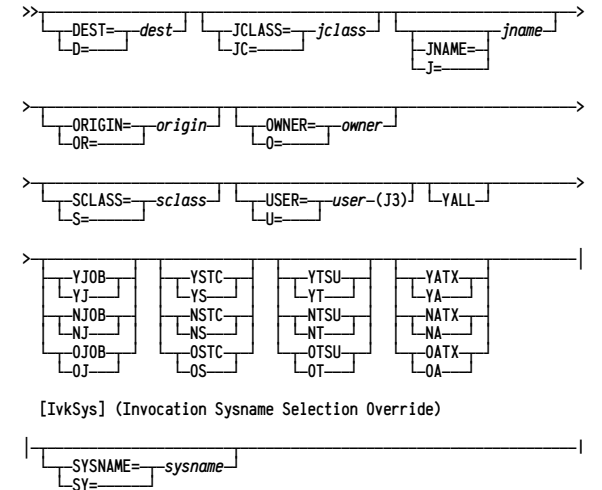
>> DEST= D= dest JCLASS= JC= jclass JNAME= J= jname >

> ORIGIN= OR= origin OWNER= O= owner >

> SCLASS= S= sclass USER= U= user (J3) YALL >

> YJOB YJ NJOB NJ OJOB OJ YSTC YS NSTC NS OSTC OS YTSU YT NTSU NT OTSU OT YATX YA NATX NA OATX OA |

[IvkSys] (Invocation Sysname Selection Override)

| SYSNAME= SY= sysname |